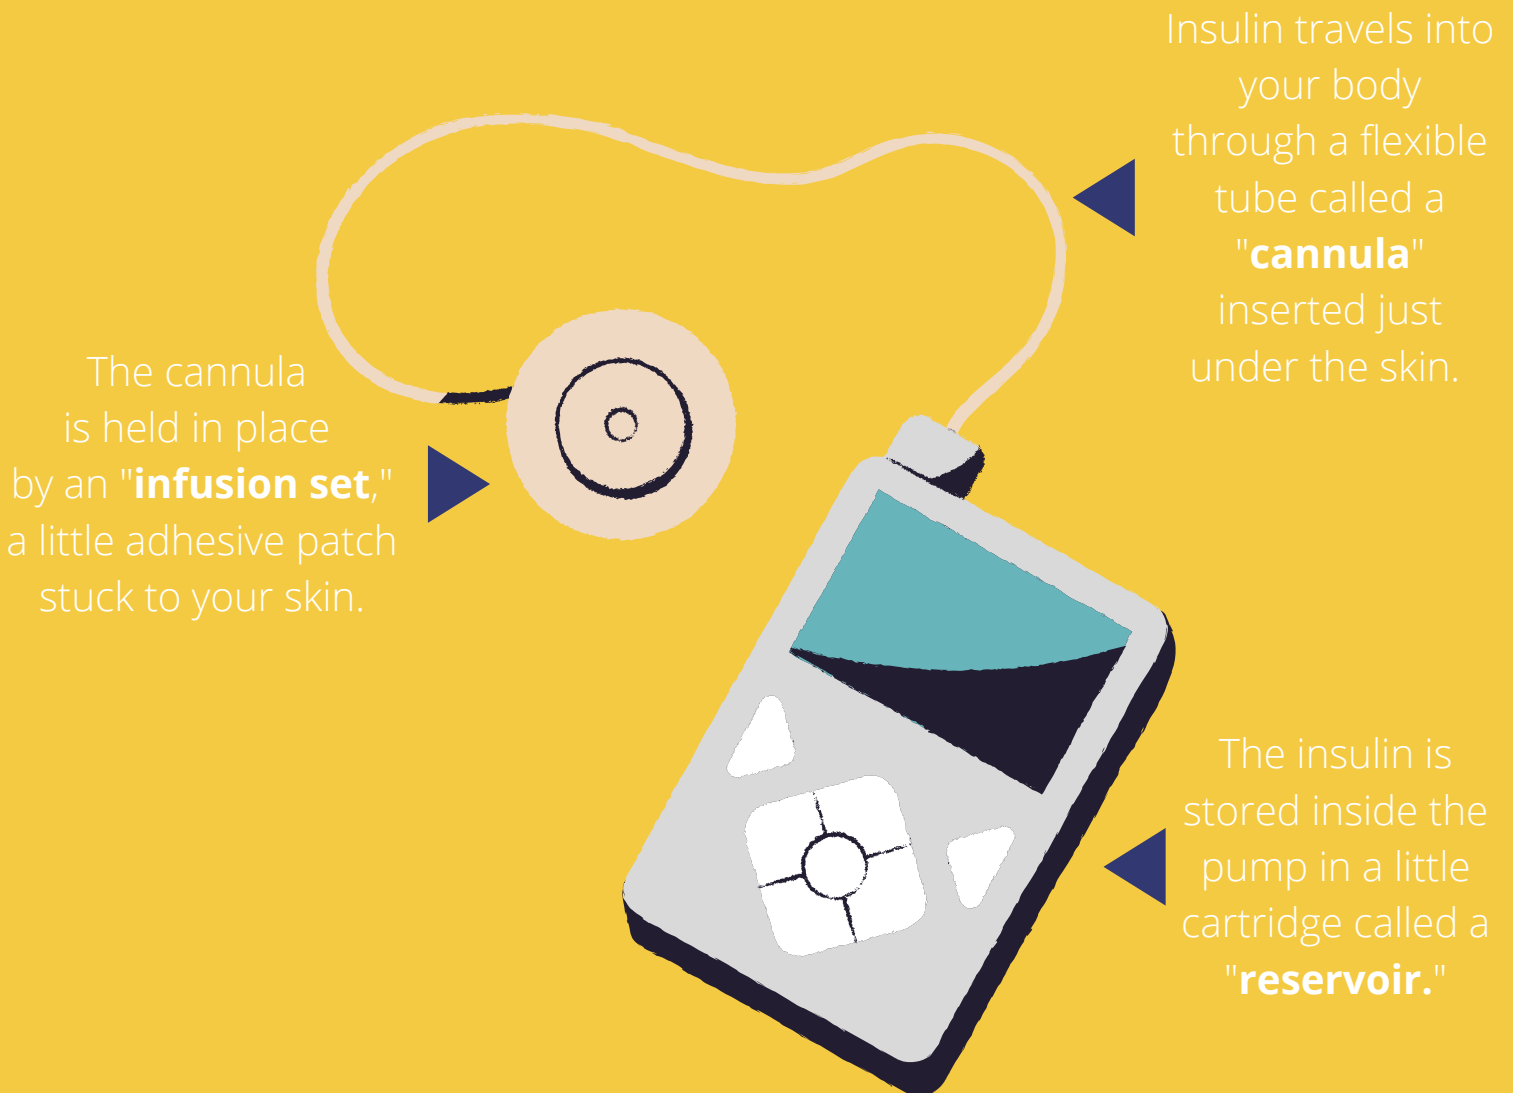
Insulin travels into your body through a flexible tube called a "**cannula**" inserted just under the skin.

The cannula is held in place by an "**infusion set**," a little adhesive patch stuck to your skin.

The insulin is stored inside the pump in a little cartridge called a "**reservoir.**"